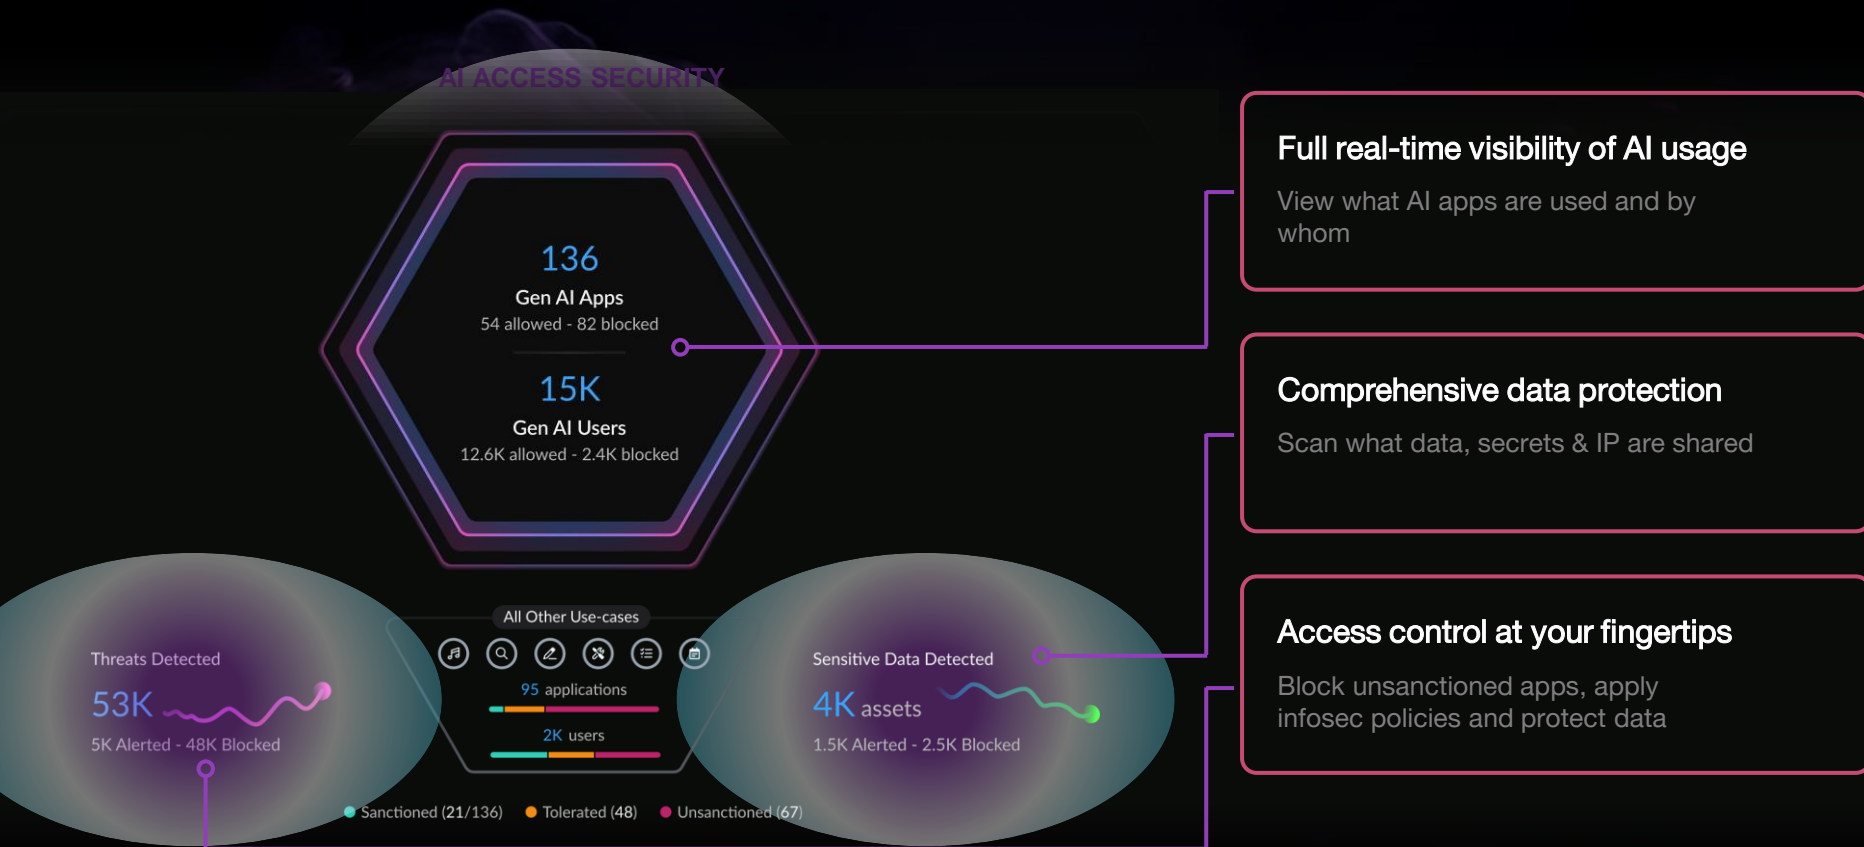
AI ACCESS SECURITY

136
Gen AI Apps
54 allowed - 82 blocked

15K
Gen AI Users
12.6K allowed - 2.4K blocked

All Other Use-cases

95 applications

2K users

Threats Detected
53K
5K Alerted - 48K Blocked

Sensitive Data Detected
4K assets
1.5K Alerted - 2.5K Blocked

Sanctioned (21/136) Tolerated (48) Unsanctioned (67)

Full real-time visibility of AI usage
View what AI apps are used and by whom

Comprehensive data protection
Scan what data, secrets & IP are shared

Access control at your fingertips
Block unsanctioned apps, apply infosec policies and protect data